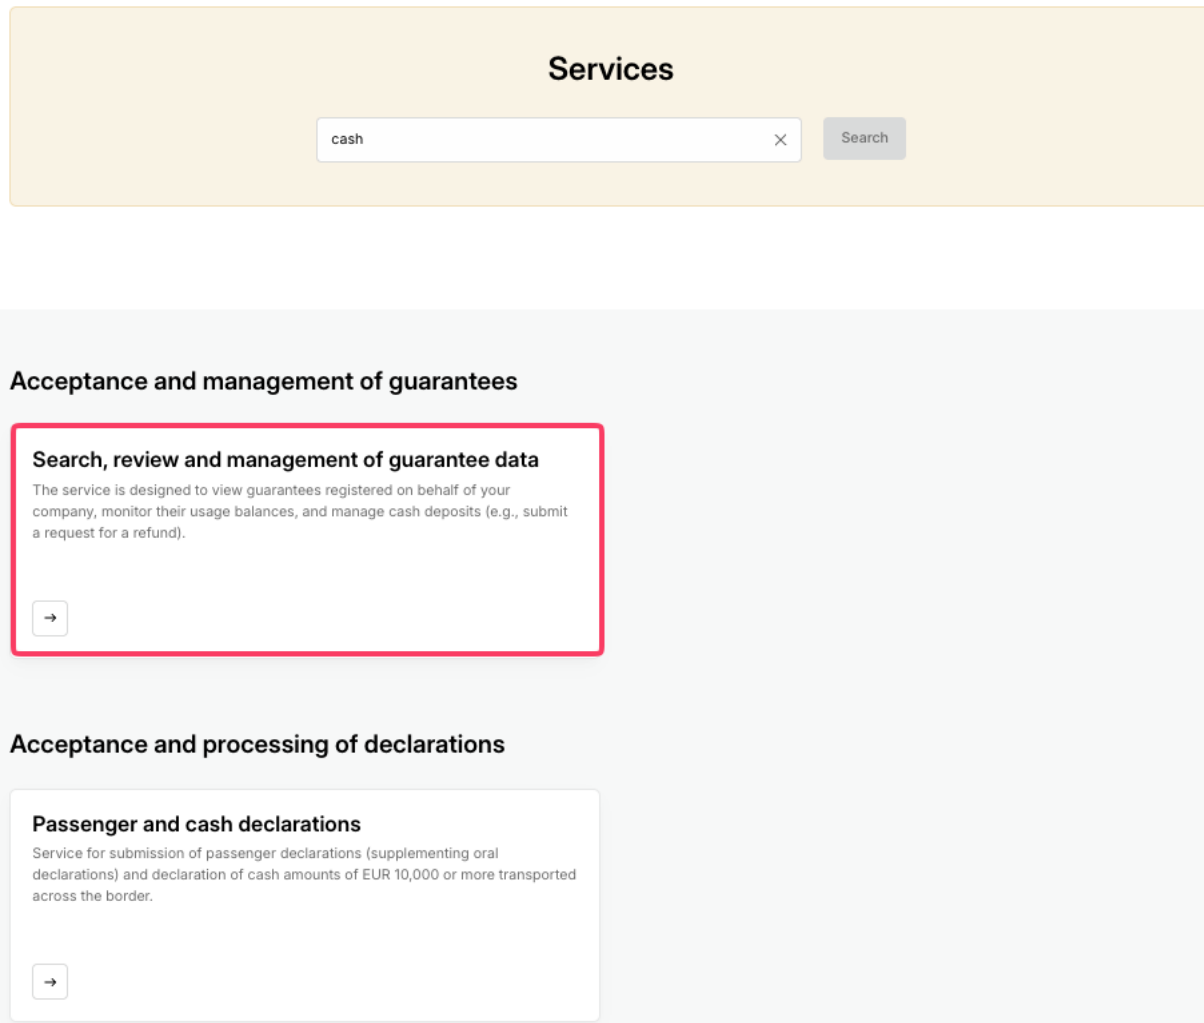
Services

cash

Search

Acceptance and management of guarantees

Search, review and management of guarantee data

The service is designed to view guarantees registered on behalf of your company, monitor their usage balances, and manage cash deposits (e.g., submit a request for a refund).

→

Acceptance and processing of declarations

Passenger and cash declarations

Service for submission of passenger declarations (supplementing oral declarations) and declaration of cash amounts of EUR 10,000 or more transported across the border.

→